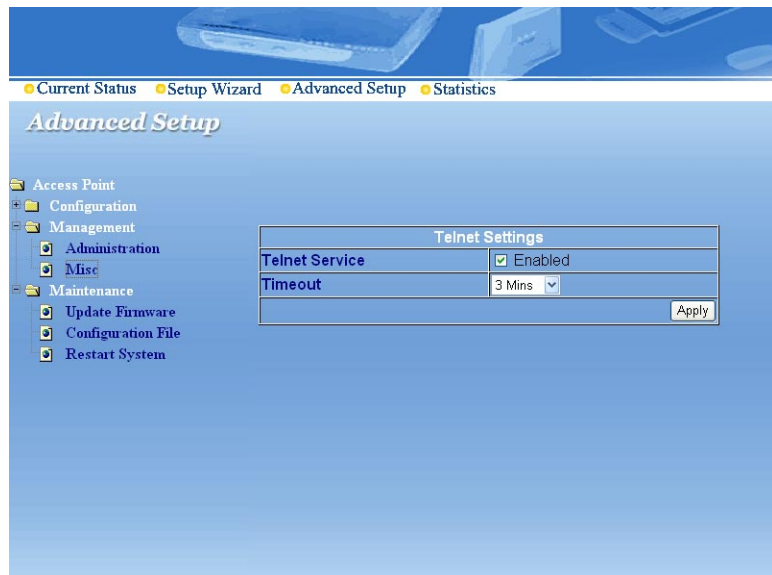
Current Status Setup Wizard Advanced Setup Statistics

Advanced Setup

Access Point
Configuration
Management
Administration
Misc
Maintenance
Update Firmware
Configuration File
Restart System

| Telnet Settings | |
|---|---|
| Telnet Service | Enabled |
| Timeout | 3 Mins |
| | Apply |